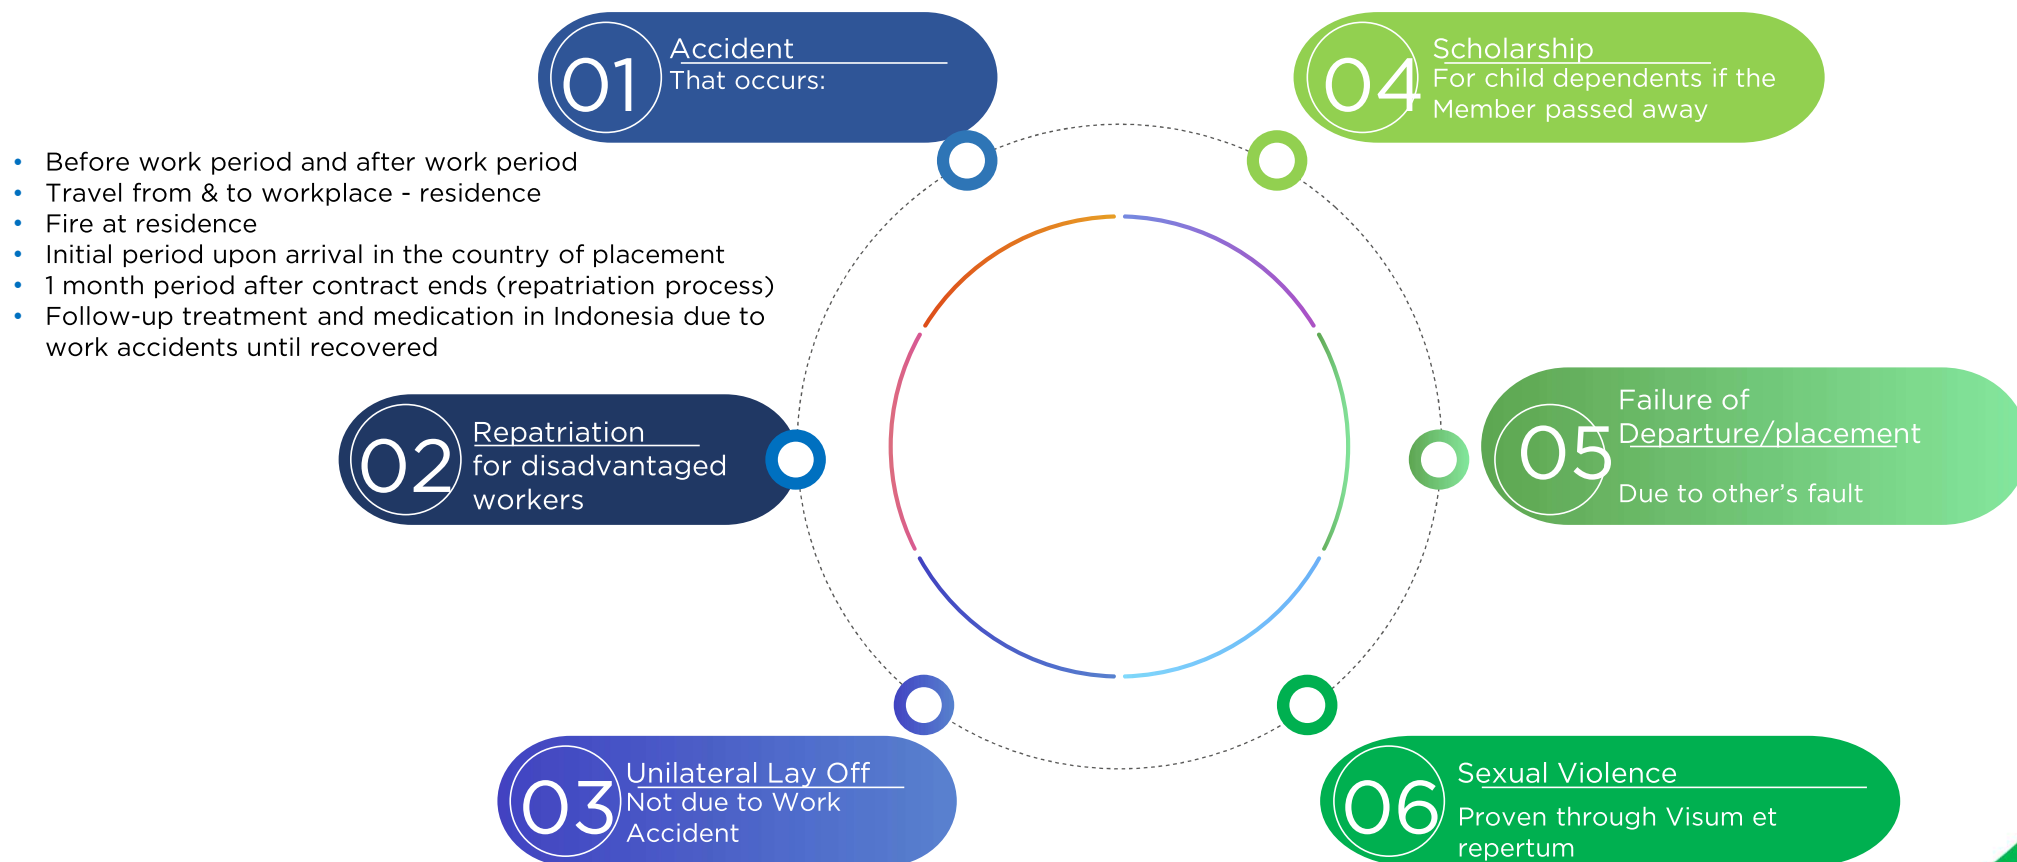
01 Accident
That occurs:

- Before work period and after work period
- Travel from & to workplace - residence
- Fire at residence
- Initial period upon arrival in the country of placement
- 1 month period after contract ends (repatriation process)
- Follow-up treatment and medication in Indonesia due to work accidents until recovered

02 Repatriation
for disadvantaged workers

03 Unilateral Lay Off
Not due to Work Accident

04 Scholarship
For child dependents if the Member passed away

05 Failure of
Departure/placement
Due to other's fault

06 Sexual Violence
Proven through Visum et repertum